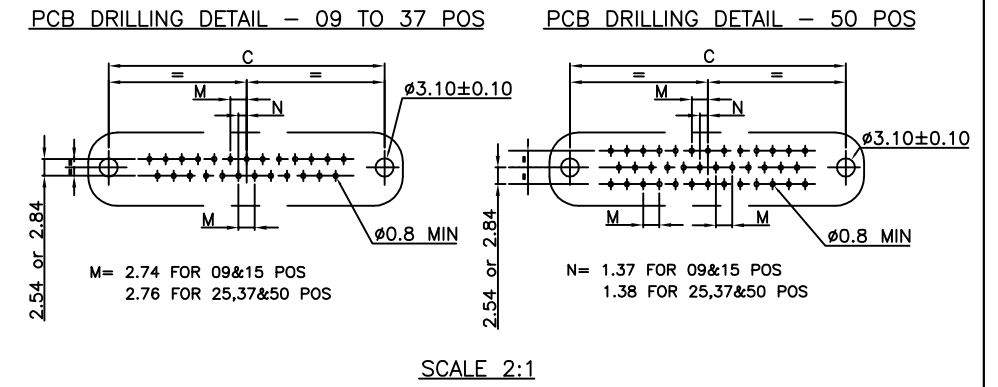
PCB DRILLING DETAIL – 09 TO 37 POS

C

=

=

M

N

ø3.10±0.10

M

ø0.8 MIN

2.54 or 2.84

M= 2.74 FOR 09&15 POS
2.76 FOR 25,37&50 POS

PCB DRILLING DETAIL – 50 POS

C

=

=

M

N

ø3.10±0.10

M

M

ø0.8 MIN

2.54 or 2.84

N= 1.37 FOR 09&15 POS
1.38 FOR 25,37&50 POS

SCALE 2:1